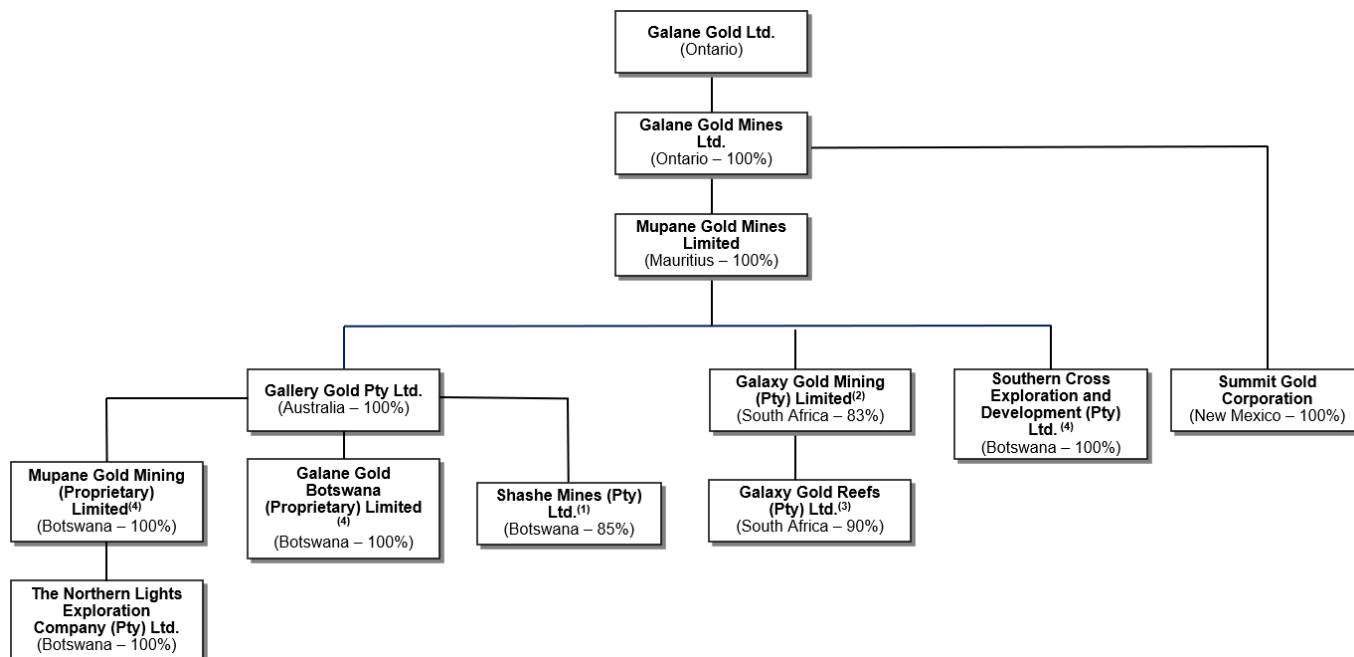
**Galane Gold Ltd.**
(Ontario)

**Galane Gold Mines Ltd.**
(Ontario – 100%)

**Mupane Gold Mines Limited**
(Mauritius – 100%)

**Gallery Gold Pty Ltd.**
(Australia – 100%)

**Galaxy Gold Mining (Pty) Limited$^{(2)}$**
(South Africa – 83%)

**Southern Cross Exploration and Development (Pty) Ltd.$^{(4)}$**
(Botswana – 100%)

**Summit Gold Corporation**
(New Mexico – 100%)

**Mupane Gold Mining (Proprietary) Limited$^{(4)}$**
(Botswana – 100%)

**Galane Gold Botswana (Proprietary) Limited$^{(4)}$**
(Botswana – 100%)

**Shashe Mines (Pty) Ltd.$^{(1)}$**
(Botswana – 85%)

**Galaxy Gold Reefs (Pty) Ltd.$^{(3)}$**
(South Africa – 90%)

**The Northern Lights Exploration Company (Pty) Ltd.**
(Botswana – 100%)